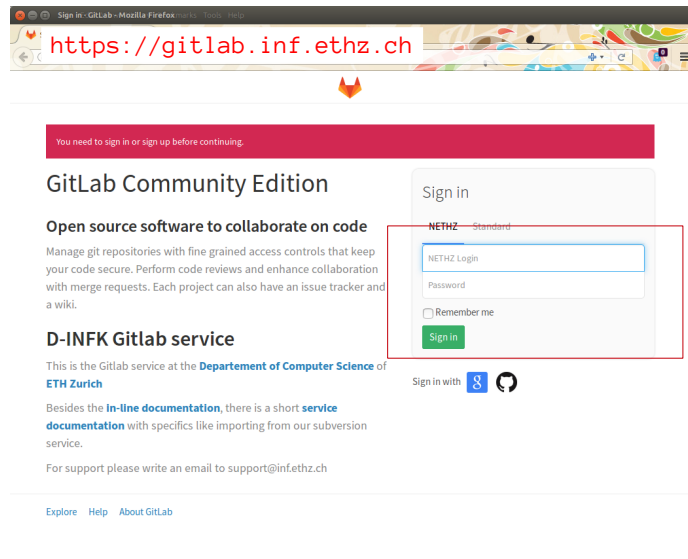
Sign in · GitLab - Mozilla Firefox

https://gitlab.inf.ethz.ch

You need to sign in or sign up before continuing.

GitLab Community Edition

Open source software to collaborate on code

Manage git repositories with fine grained access controls that keep your code secure. Perform code reviews and enhance collaboration with merge requests. Each project can also have an issue tracker and a wiki.

D-INFK Gitlab service

This is the Gitlab service at the Departement of Computer Science of ETH Zurich

Besides the in-line documentation, there is a short service documentation with specifics like importing from our subversion service.

For support please write an email to support@inf.ethz.ch

Sign in

NETHZ Standard

NETHZ Login

Password

Remember me

Sign in

Sign in with

Explore Help About GitLab